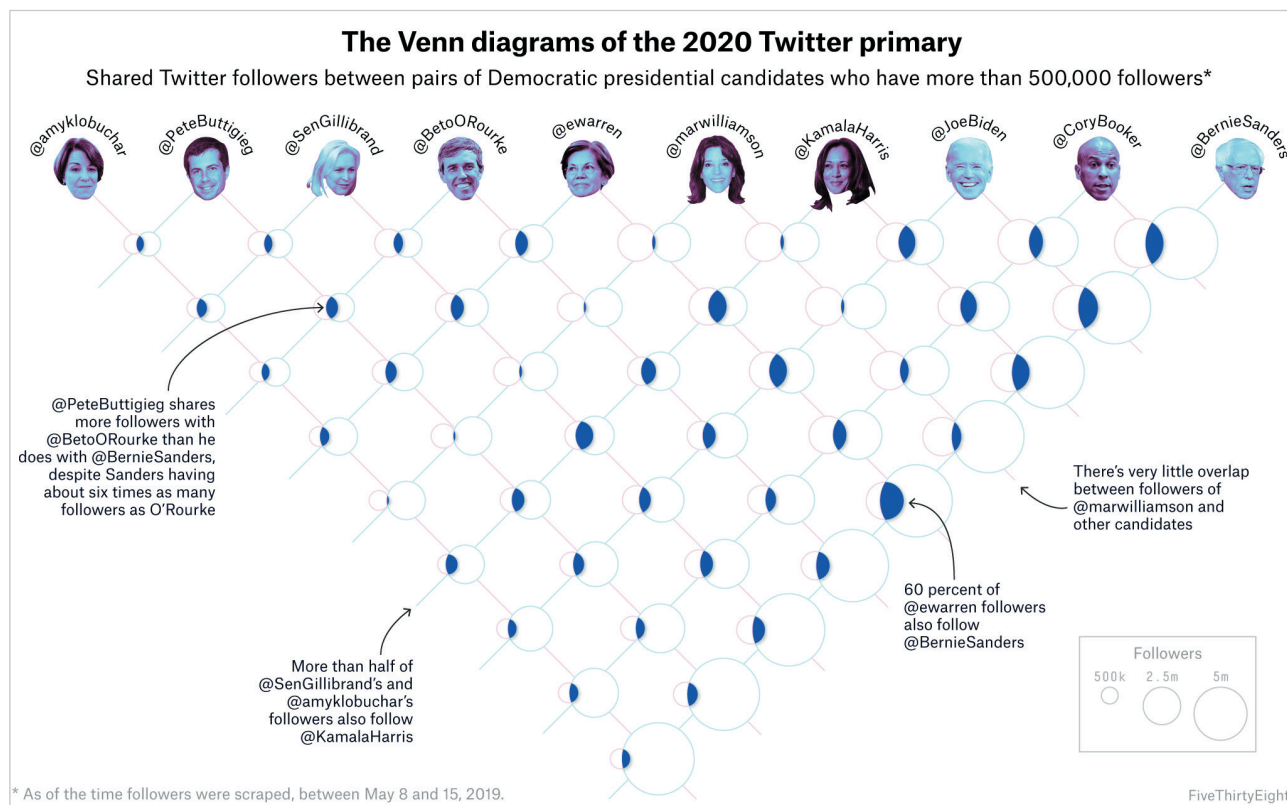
The Venn diagrams of the 2020 Twitter primary

Shared Twitter followers between pairs of Democratic presidential candidates who have more than 500,000 followers*

@amyklobuchar
@PeteButtigieg
@SenGillibrand
@BetoORourke
@ewarren
@marwilliamson
@KamalaHarris
@JoeBiden
@CoryBooker
@BernieSanders

@PeteButtigieg shares more followers with @BetoORourke than he does with @BernieSanders, despite Sanders having about six times as many followers as O'Rourke

There's very little overlap between followers of @marwilliamson and other candidates

60 percent of @ewarren followers also follow @BernieSanders

More than half of @SenGillibrand's and @amyklobuchar's followers also follow @KamalaHarris

Followers
500k
2.5m
5m

* As of the time followers were scraped, between May 8 and 15, 2019.

FiveThirtyEight